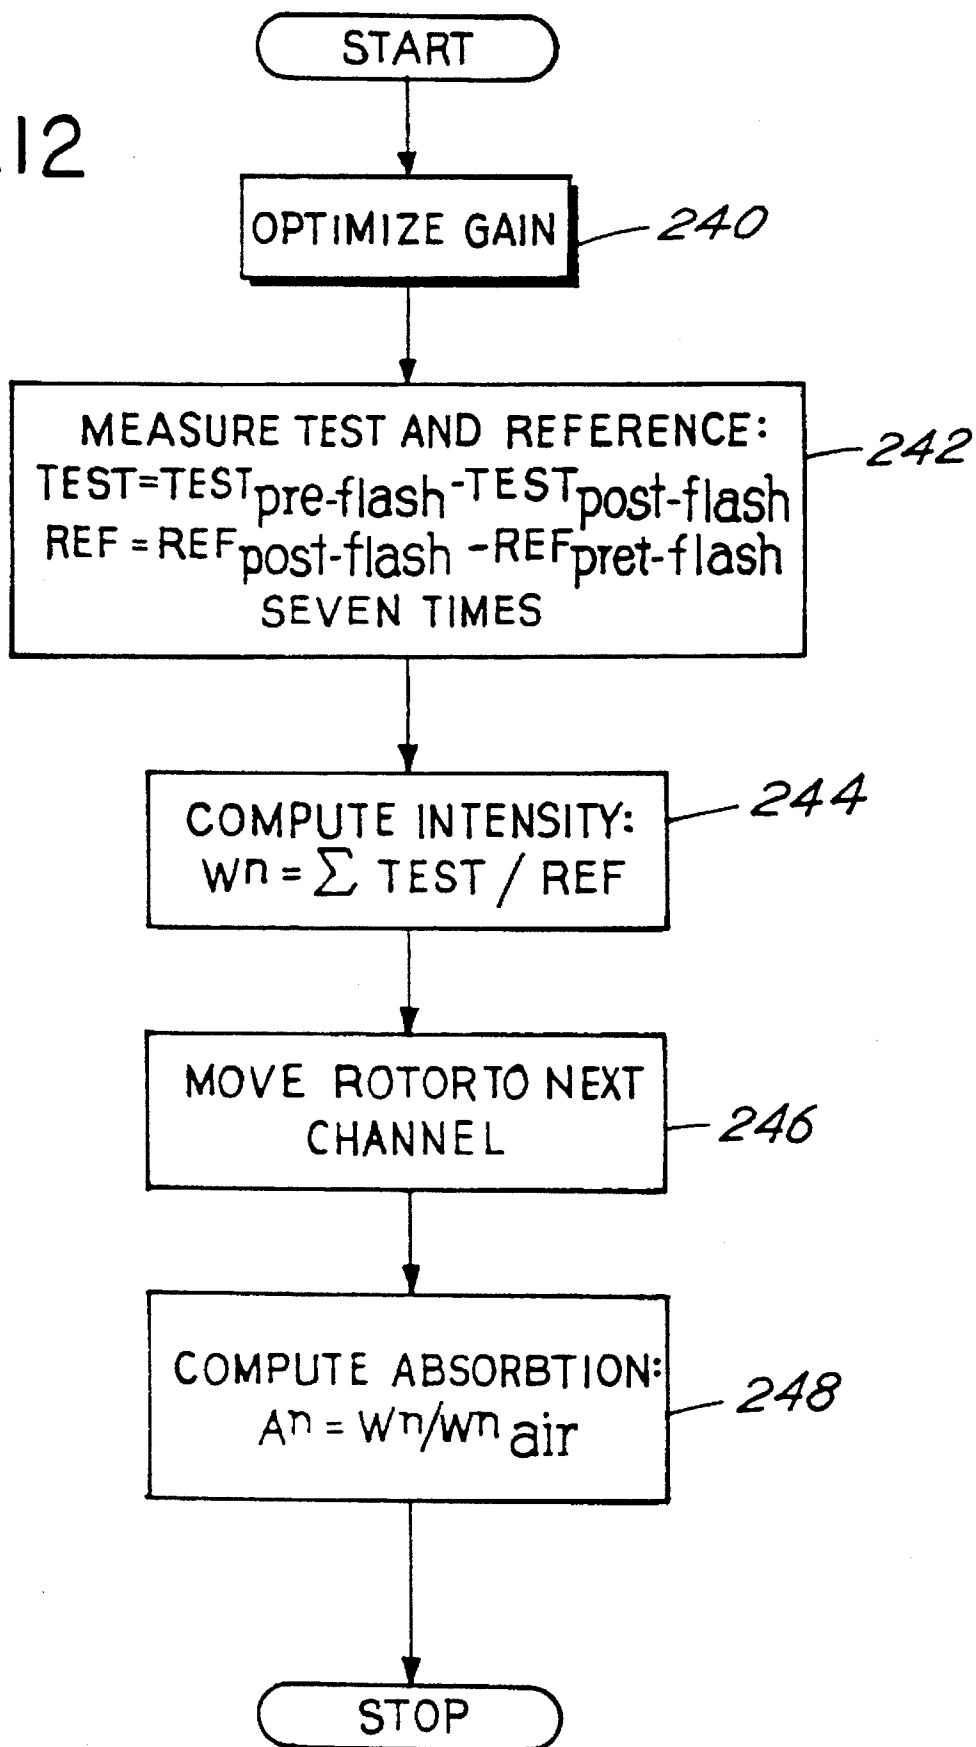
START

.12

OPTIMIZE GAIN

240

MEASURE TEST AND REFERENCE:
$TEST=TEST_{pre\text{-}flash}-TEST_{post\text{-}flash}$
$REF=REF_{post\text{-}flash}-REF_{pret\text{-}flash}$
SEVEN TIMES

242

COMPUTE INTENSITY:
$W^{n}=\sum TEST/REF$

244

MOVE ROTORTO NEXT CHANNEL

246

COMPUTE ABSORBTION:
$A^{n}=W^{n}/W^{n}{}_{air}$

248

STOP